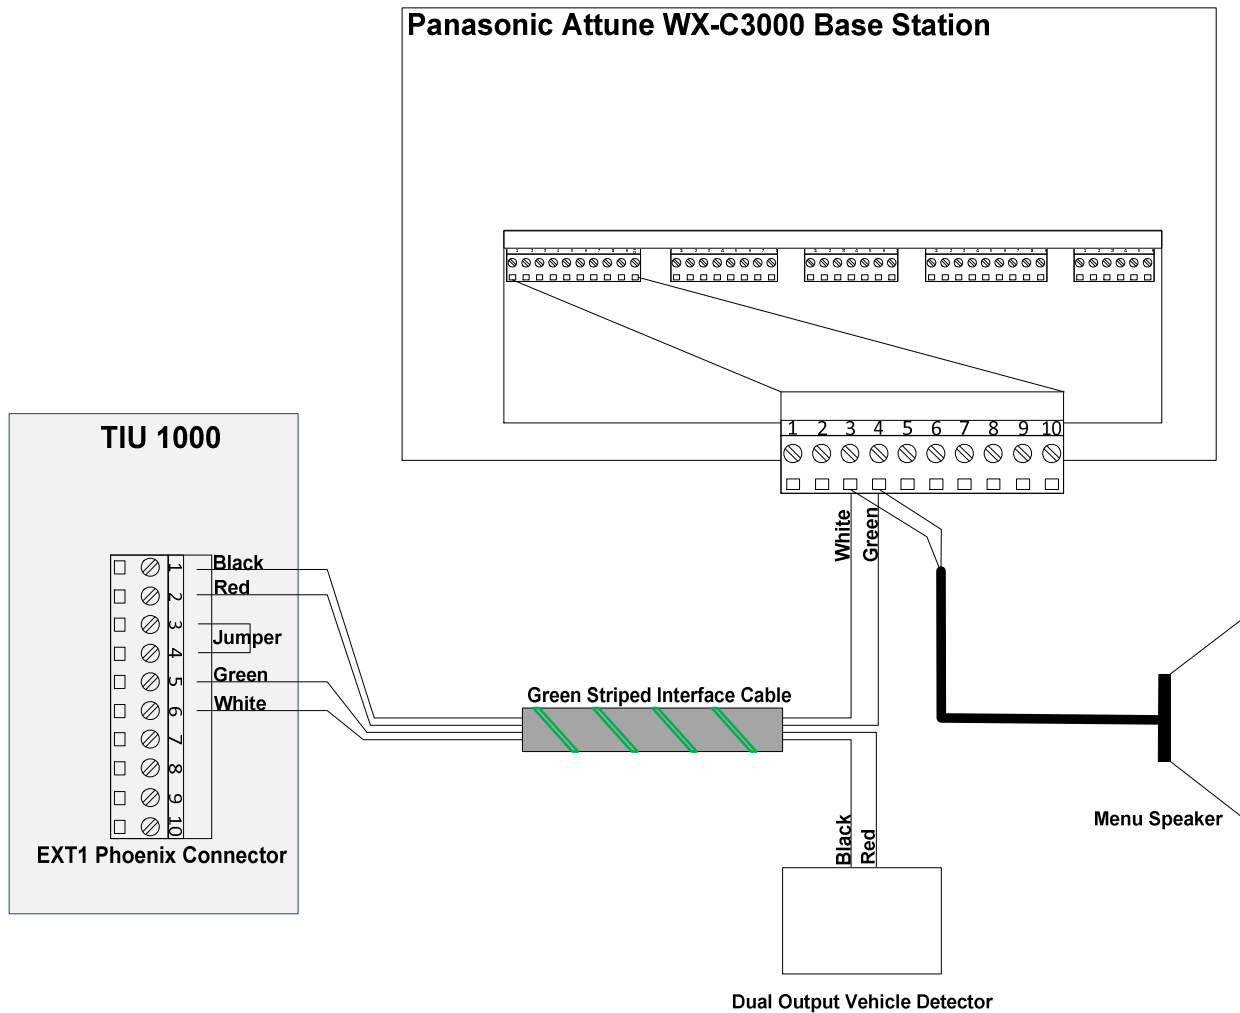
Panasonic Attune WX-C3000 Base Station

1 2 3 4 5 6 7 8 9 10

TIU 1000

1 Black
2 Red
3
4 Jumper
5 Green
6 White
7
8
9
10

EXT1 Phoenix Connector

White
Green

Green Striped Interface Cable

Black
Red

Dual Output Vehicle Detector

Menu Speaker